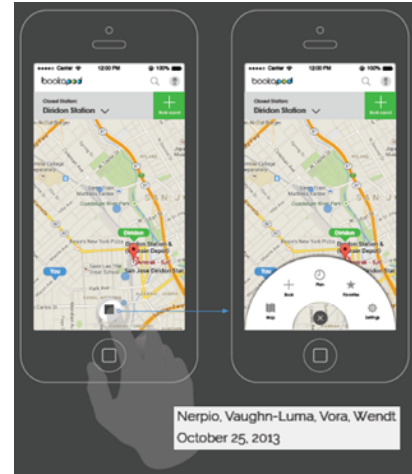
Carrier 12:00 PM 100%
bookapod
Closest Station:
Diridon Station
Book a pod

Carrier 12:00 PM 100%
bookapod
Closest Station:
Diridon Station
Book a pod

Diridon
Diridon Station & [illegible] Depot

Book
Plan
Favorites
Map
Settings

Nerpio, Vaughn-Luma, Vora, Wendt
October 25, 2013